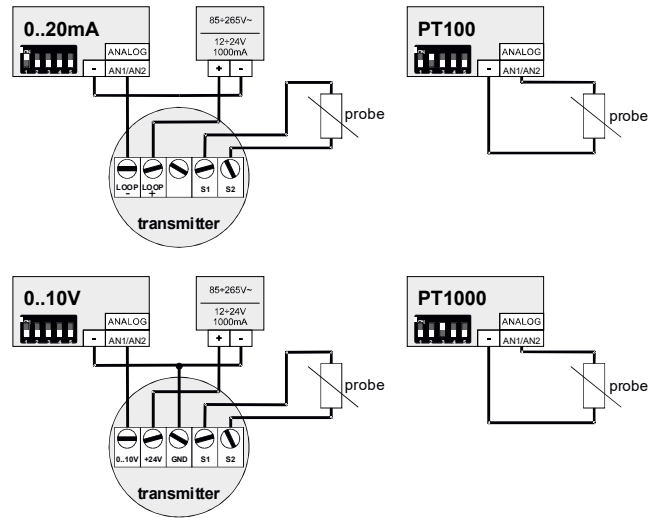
0..20mA
ANALOG
-
AN1/AN2
85÷265V~
12÷24V
1000mA
+
-
probe
LOOP
-
LOOP
+
S1
S2
transmitter

PT100
ANALOG
-
AN1/AN2
probe

0..10V
ANALOG
-
AN1/AN2
85÷265V~
12÷24V
1000mA
+
-
probe
0..10V
+24V
GND
S1
S2
transmitter

PT1000
ANALOG
-
AN1/AN2
probe